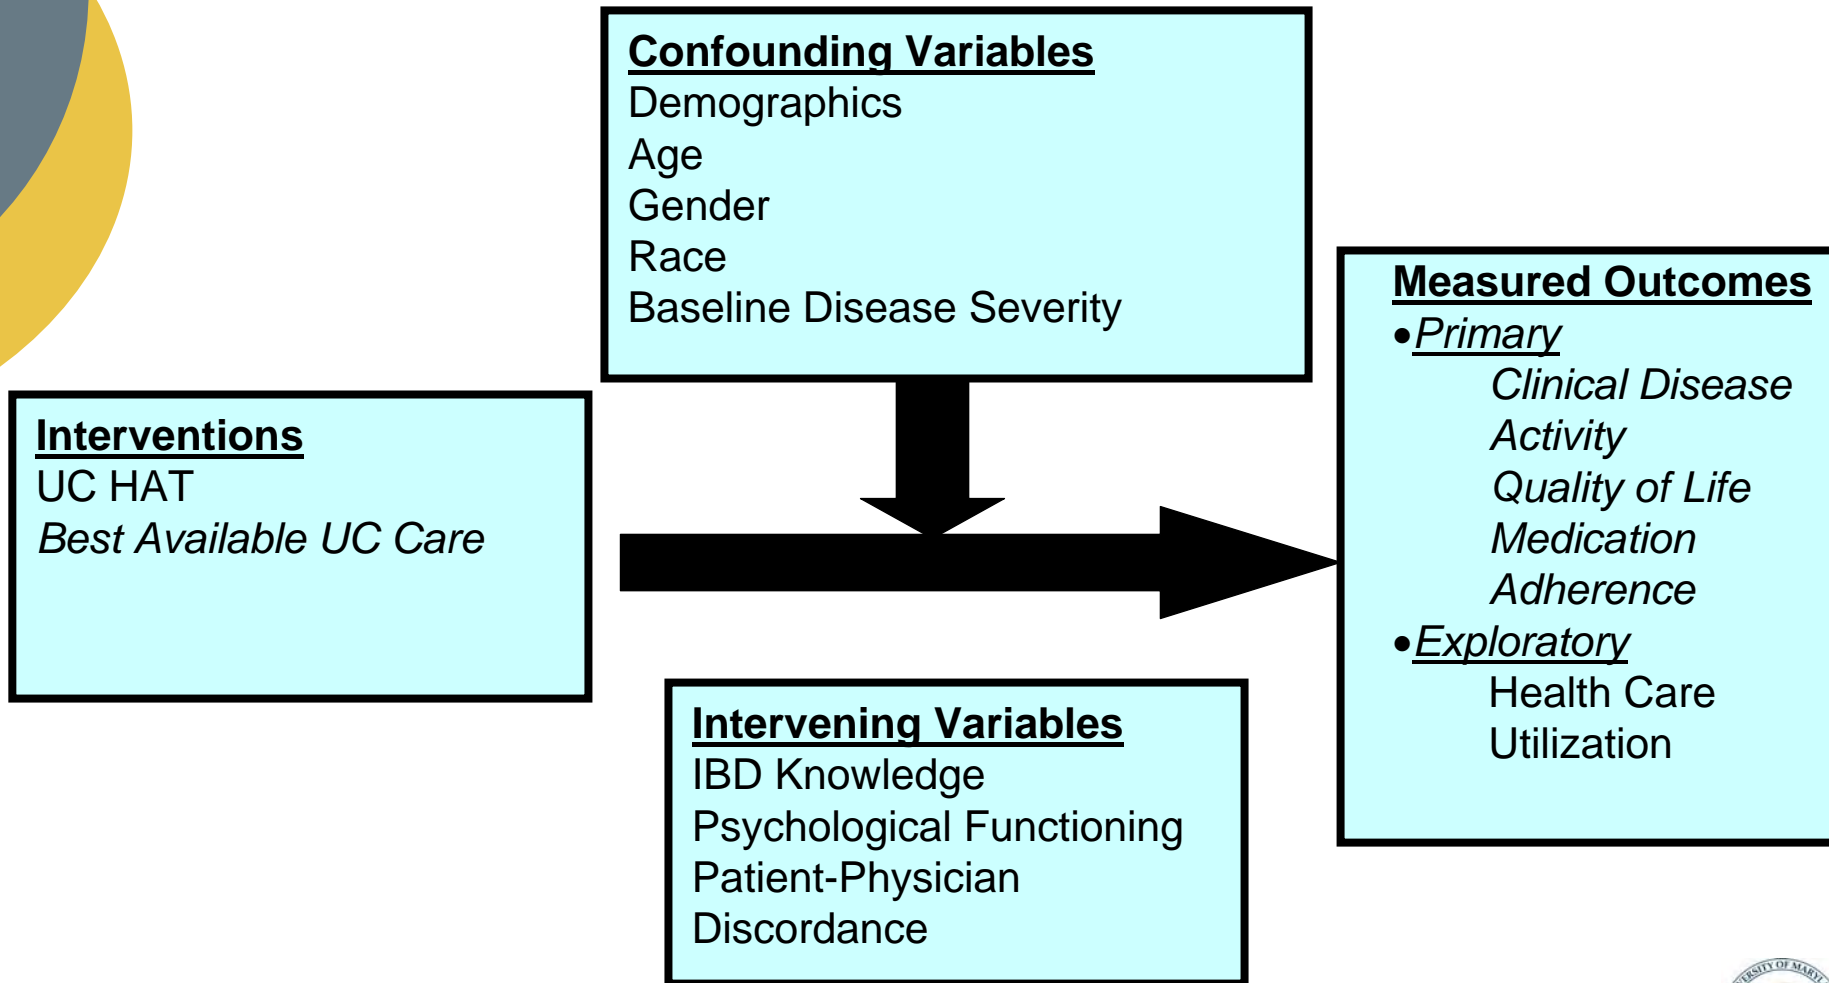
Confounding Variables
Demographics
Age
Gender
Race
Baseline Disease Severity

Interventions
UC HAT
*Best Available UC Care*

Measured Outcomes
•*Primary*
*Clinical Disease Activity*
*Quality of Life*
*Medication Adherence*
•*Exploratory*
Health Care Utilization

Intervening Variables
IBD Knowledge
Psychological Functioning
Patient-Physician Discordance

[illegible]